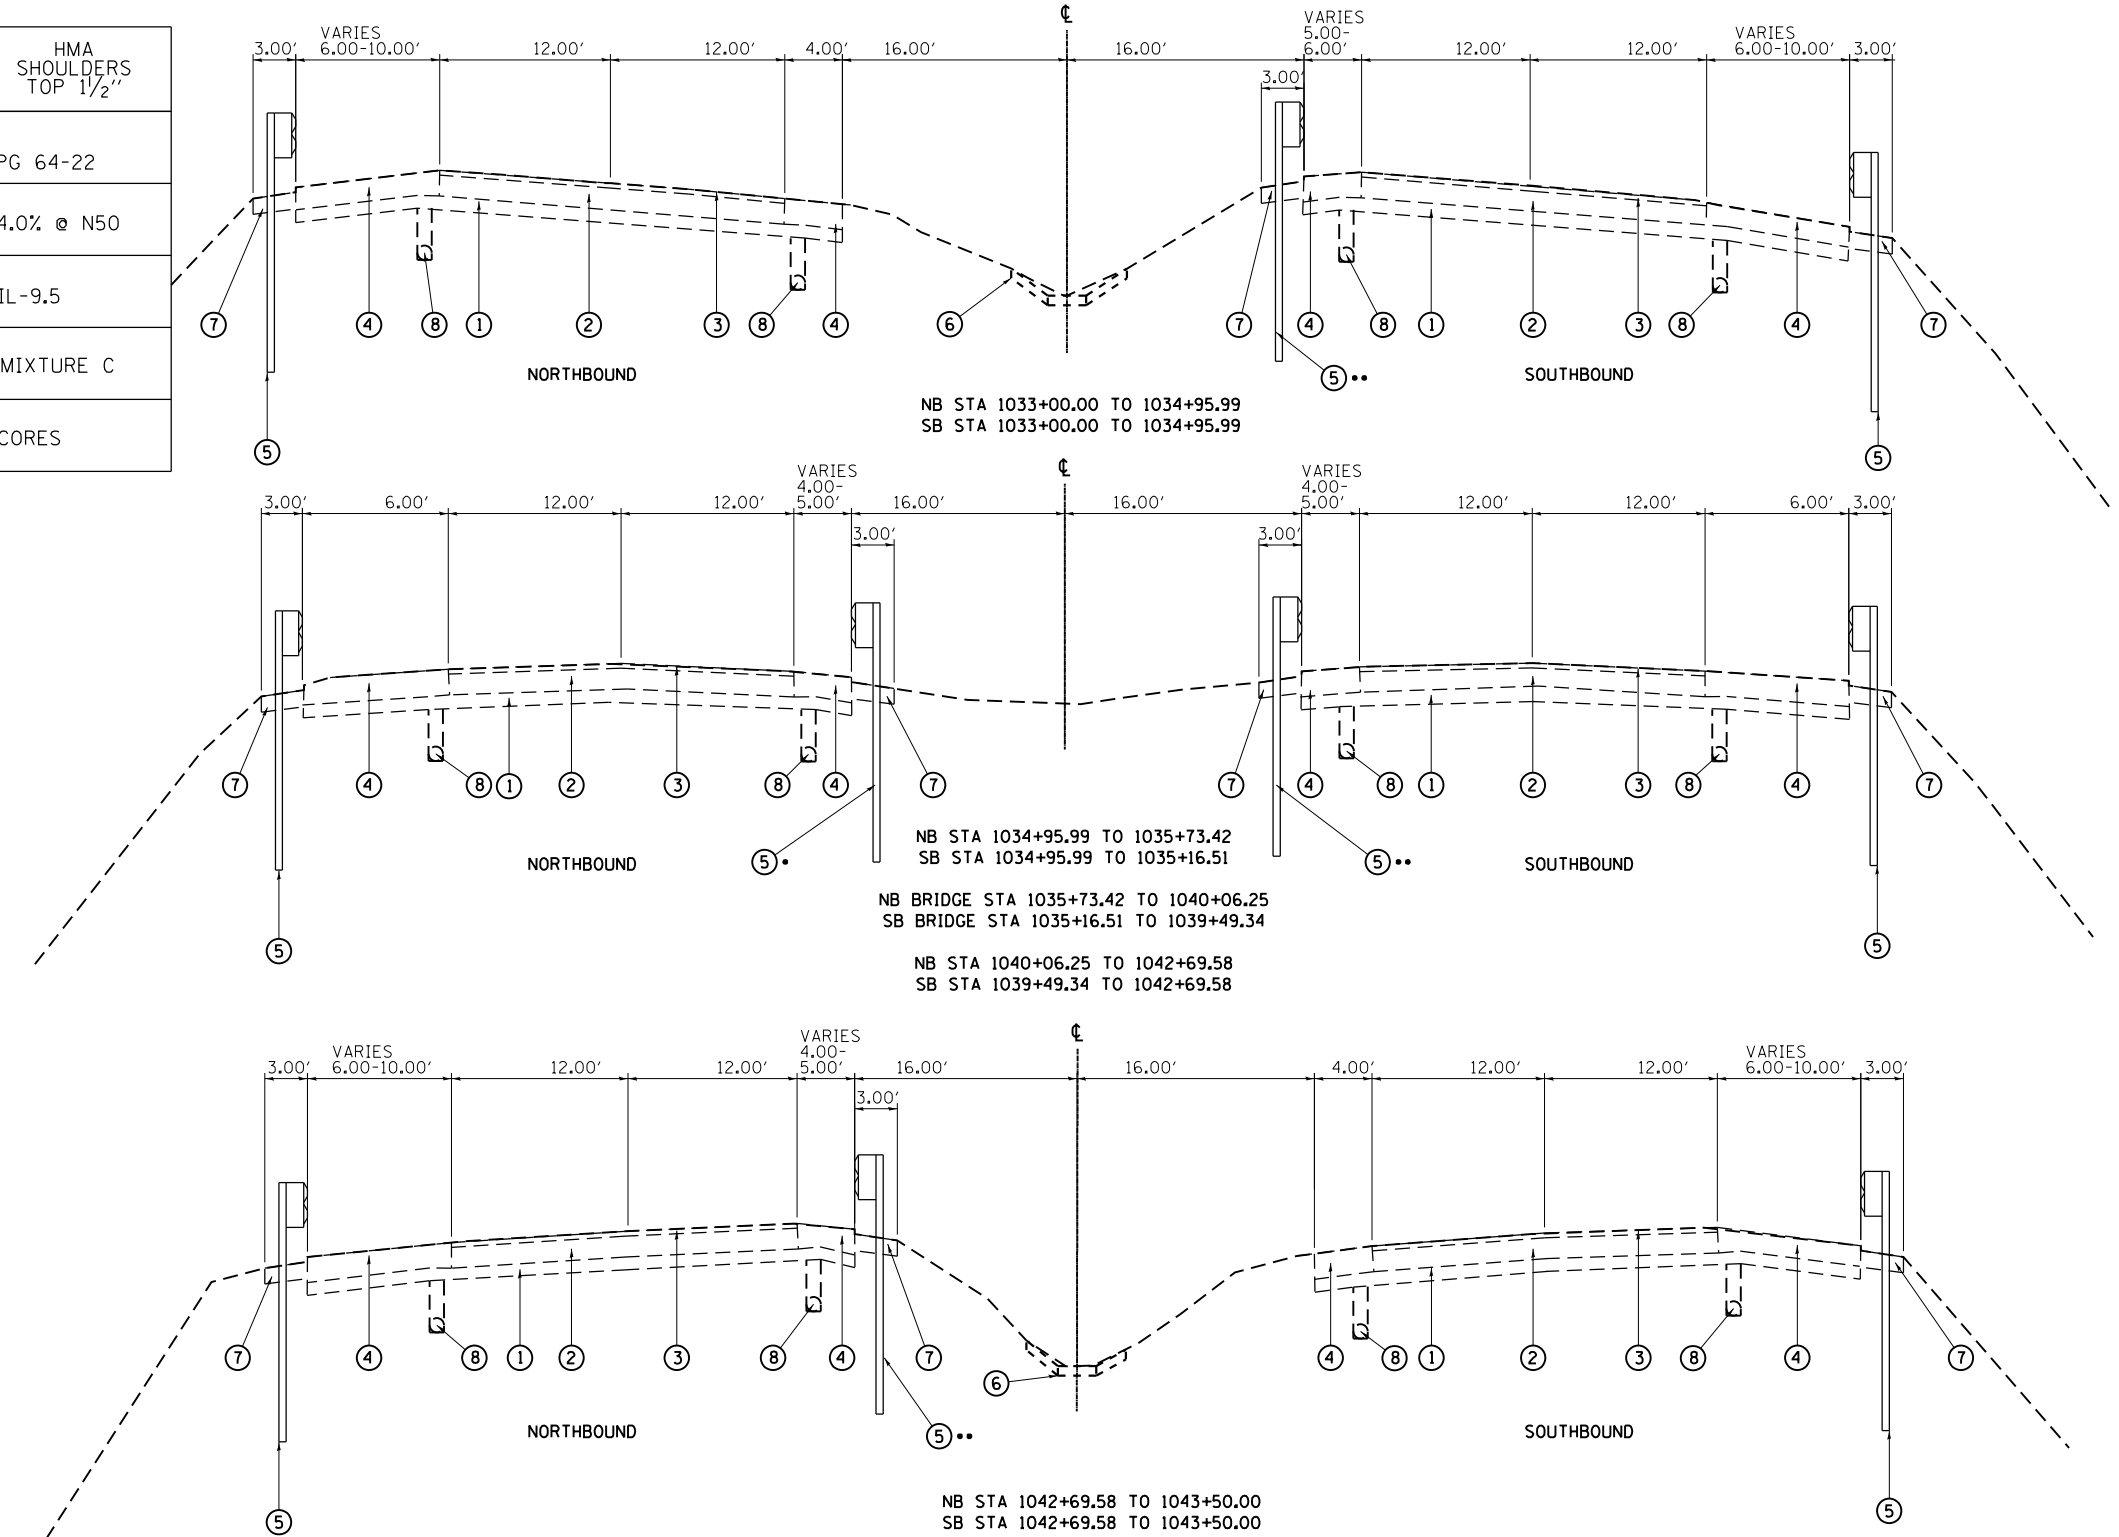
HMA SHOULDERS TOP $1\frac{1}{2}$''

PG 64-22

4.0% @ N50

IL-9.5

MIXTURE C

CORES

℄

3.00' VARIES 6.00-10.00' 12.00' 12.00' 4.00' 16.00' 16.00' VARIES 5.00-6.00' 3.00' 12.00' 12.00' VARIES 6.00-10.00' 3.00'

⑦ ④ ⑧ ① ② ③ ⑧ ④ ⑥ ⑦ ④ ⑧ ① ② ③ ⑧ ④ ⑦

⑤ ⑤•• ⑤

NORTHBOUND

SOUTHBOUND

NB STA 1033+00.00 TO 1034+95.99
SB STA 1033+00.00 TO 1034+95.99

℄

3.00' 6.00' 12.00' 12.00' VARIES 4.00-5.00' 3.00' 16.00' 16.00' VARIES 4.00-5.00' 3.00' 12.00' 12.00' 6.00' 3.00'

⑦ ④ ⑧ ① ② ③ ⑧ ④ ⑦ ⑦ ④ ⑧ ① ② ③ ⑧ ④ ⑦

⑤ ⑤• ⑤•• ⑤

NORTHBOUND

SOUTHBOUND

NB STA 1034+95.99 TO 1035+73.42
SB STA 1034+95.99 TO 1035+16.51

NB BRIDGE STA 1035+73.42 TO 1040+06.25
SB BRIDGE STA 1035+16.51 TO 1039+49.34

NB STA 1040+06.25 TO 1042+69.58
SB STA 1039+49.34 TO 1042+69.58

℄

3.00' VARIES 6.00-10.00' 12.00' 12.00' VARIES 4.00-5.00' 3.00' 16.00' 16.00' 4.00' 12.00' 12.00' VARIES 6.00-10.00' 3.00'

⑦ ④ ⑧ ① ② ③ ⑧ ④ ⑦ ⑥ ④ ⑧ ① ② ③ ⑧ ④ ⑦

⑤ ⑤•• ⑤

NORTHBOUND

SOUTHBOUND

NB STA 1042+69.58 TO 1043+50.00
SB STA 1042+69.58 TO 1043+50.00